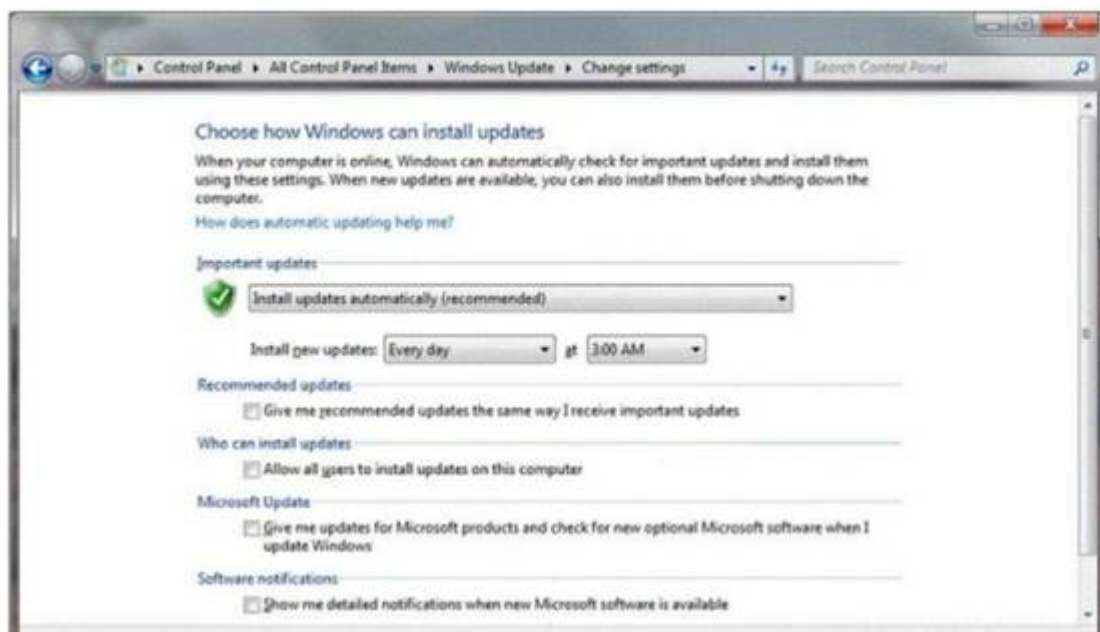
▸ Control Panel ▸ All Control Panel Items ▸ Windows Update ▸ Change settings

Search Control Panel

Choose how Windows can install updates

When your computer is online, Windows can automatically check for important updates and install them using these settings. When new updates are available, you can also install them before shutting down the computer.

How does automatic updating help me?

Important updates

Install updates automatically (recommended)

Install new updates: Every day at 3:00 AM

Recommended updates

Give me recommended updates the same way I receive important updates

Who can install updates

Allow all users to install updates on this computer

Microsoft Update

Give me updates for Microsoft products and check for new optional Microsoft software when I update Windows

Software notifications

Show me detailed notifications when new Microsoft software is available